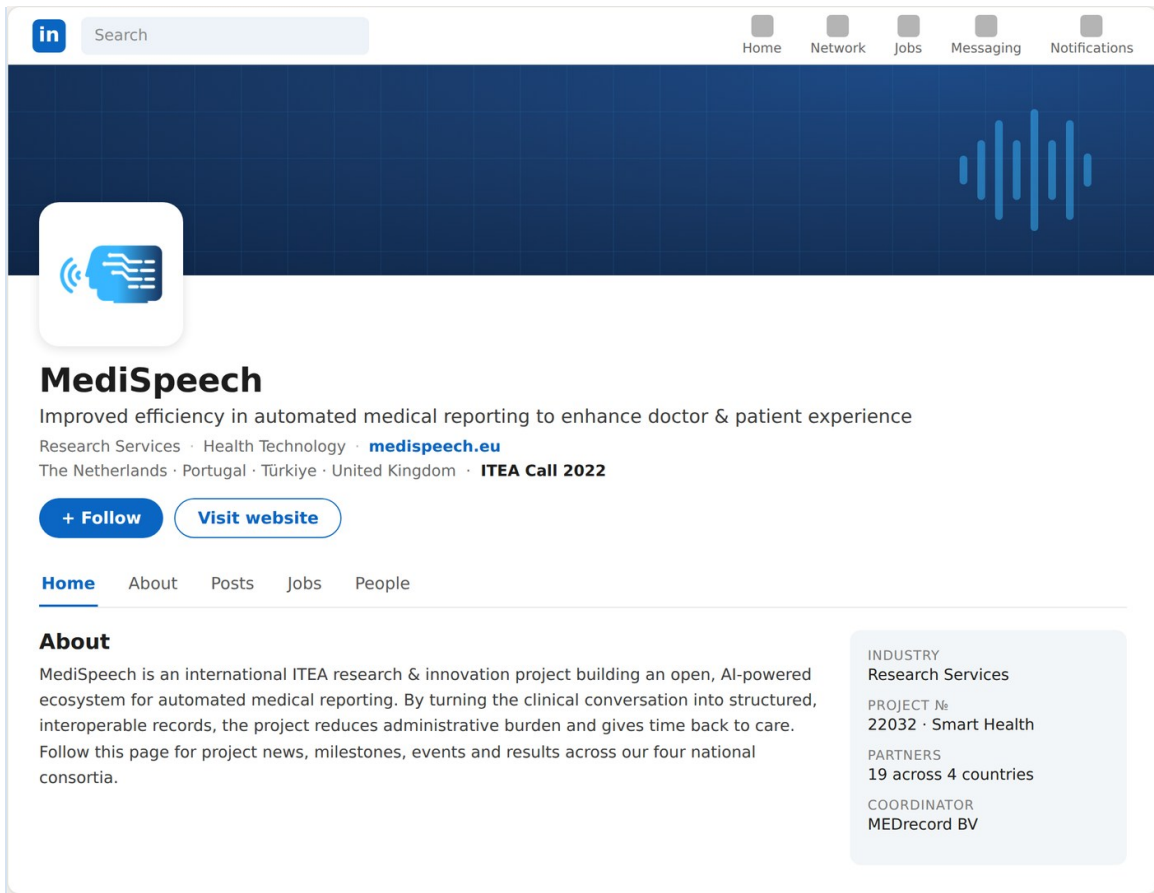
in

Search

Home Network Jobs Messaging Notifications

MediSpeech

Improved efficiency in automated medical reporting to enhance doctor & patient experience

Research Services · Health Technology · medispeech.eu
The Netherlands · Portugal · Türkiye · United Kingdom · ITEA Call 2022

+ Follow
Visit website

Home About Posts Jobs People

About

MediSpeech is an international ITEA research & innovation project building an open, AI-powered ecosystem for automated medical reporting. By turning the clinical conversation into structured, interoperable records, the project reduces administrative burden and gives time back to care. Follow this page for project news, milestones, events and results across our four national consortia.

INDUSTRY
Research Services

PROJECT №
22032 · Smart Health

PARTNERS
19 across 4 countries

COORDINATOR
MEDrecord BV